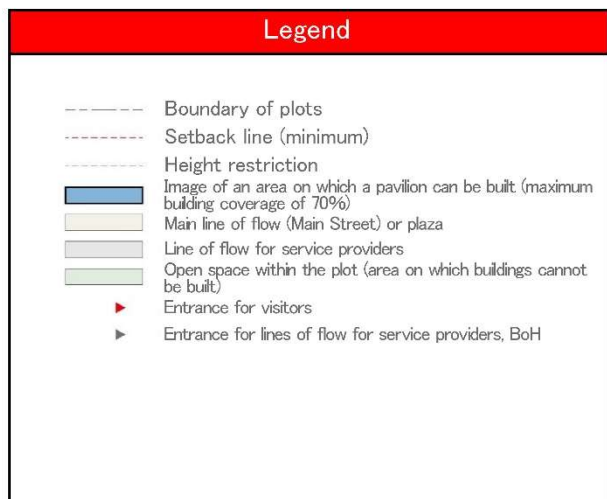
Legend

Boundary of plots
Setback line (minimum)
Height restriction
Image of an area on which a pavilion can be built (maximum building coverage of 70%)
Main line of flow (Main Street) or plaza
Line of flow for service providers
Open space within the plot (area on which buildings cannot be built)
Entrance for visitors
Entrance for lines of flow for service providers, BoH